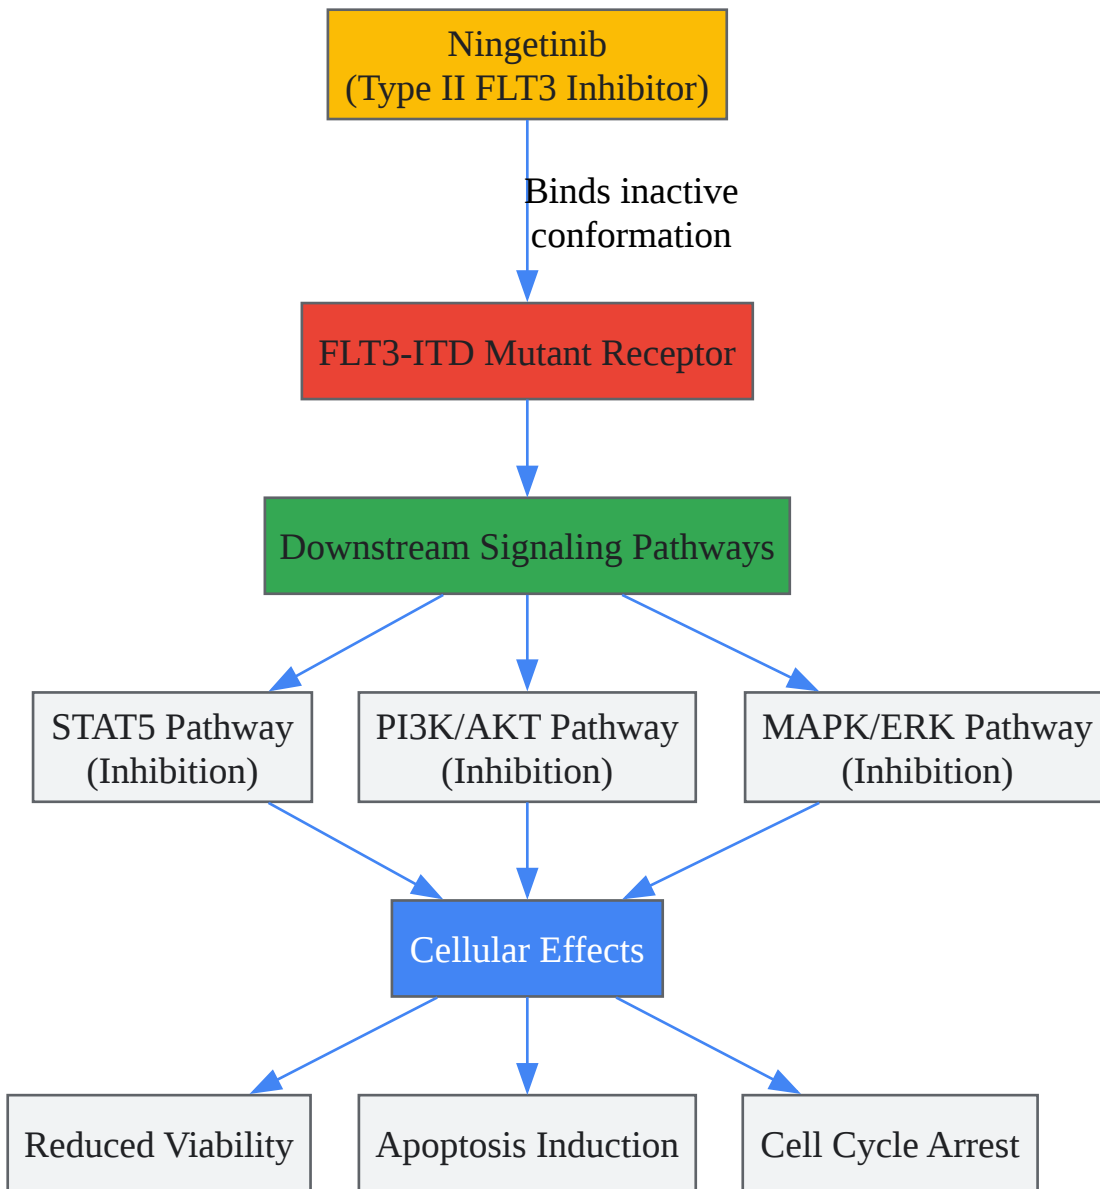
Ningetinib
(Type II FLT3 Inhibitor)

Binds inactive conformation

FLT3-ITD Mutant Receptor

Downstream Signaling Pathways

STAT5 Pathway
(Inhibition)

PI3K/AKT Pathway
(Inhibition)

MAPK/ERK Pathway
(Inhibition)

Cellular Effects

Reduced Viability

Apoptosis Induction

Cell Cycle Arrest